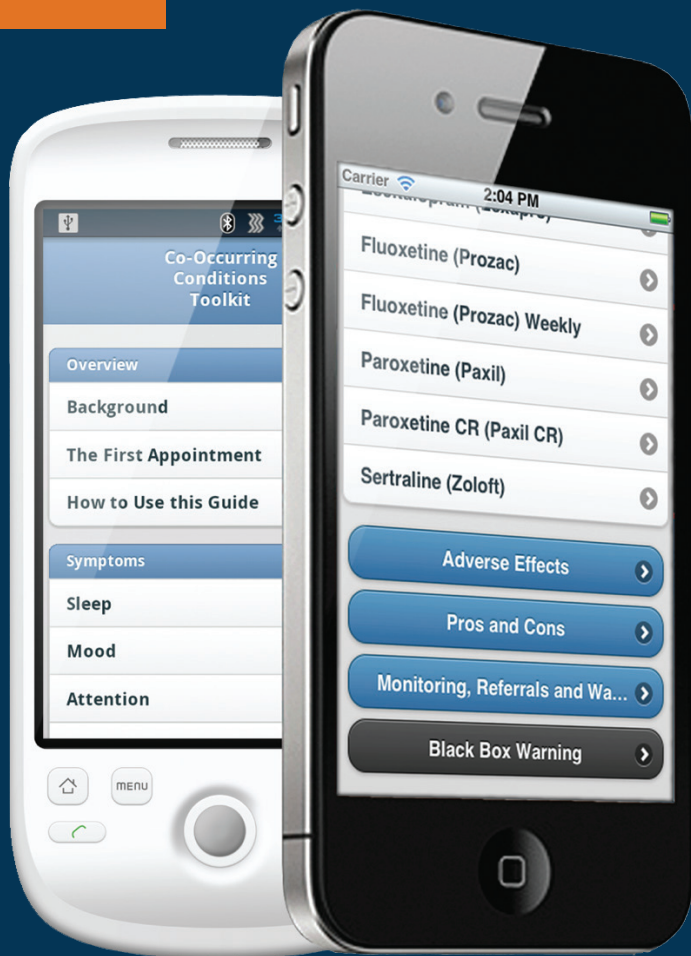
Co-Occurring Conditions Toolkit

Overview

Background

The First Appointment

How to Use this Guide

Symptoms

Sleep

Mood

Attention

MENU

Carrier

2:04 PM

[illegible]

Fluoxetine (Prozac)

Fluoxetine (Prozac) Weekly

Paroxetine (Paxil)

Paroxetine CR (Paxil CR)

Sertraline (Zoloft)

Adverse Effects

Pros and Cons

Monitoring, Referrals and Wa...

Black Box Warning